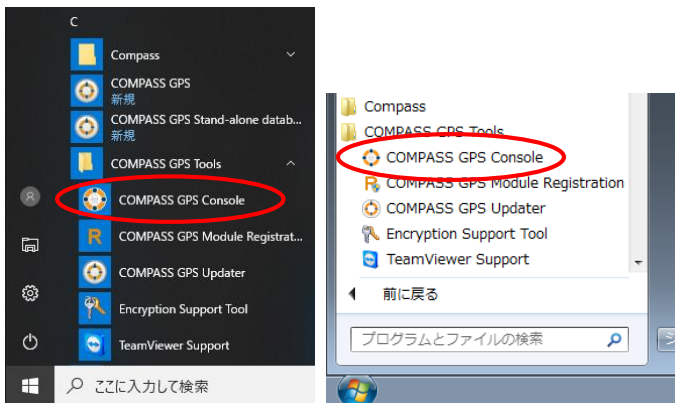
C
Compass
COMPASS GPS
新規
COMPASS GPS Stand-alone datab...
新規
COMPASS GPS Tools
COMPASS GPS Console
COMPASS GPS Module Registrat...
COMPASS GPS Updater
Encryption Support Tool
TeamViewer Support
ここに入力して検索

Compass
COMPASS GPS Tools
COMPASS GPS Console
COMPASS GPS Module Registration
COMPASS GPS Updater
Encryption Support Tool
TeamViewer Support
前に戻る
プログラムとファイルの検索